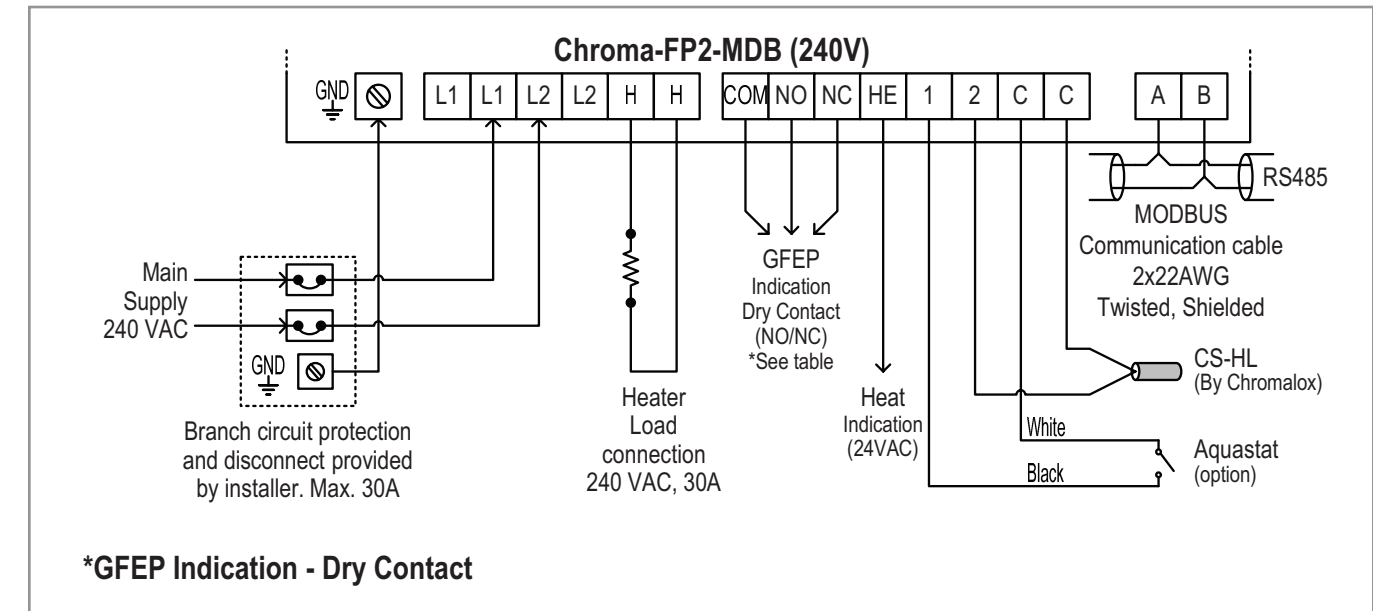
Chroma-FP2-MDB (240V)

GND

L1 L1 L2 L2 H H COM NO NC HE 1 2 C C A B

RS485

MODBUS
Communication cable
2x22AWG
Twisted, Shielded

Main
Supply
240 VAC

GND

GFEP
Indication
Dry Contact
(NO/NC)
*See table

CS-HL
(By Chromalox)

Heater
Load
connection
240 VAC, 30A

Heat
Indication
(24VAC)

White

Black

Aquastat
(option)

Branch circuit protection and disconnect provided by installer. Max. 30A

*GFEP Indication - Dry Contact